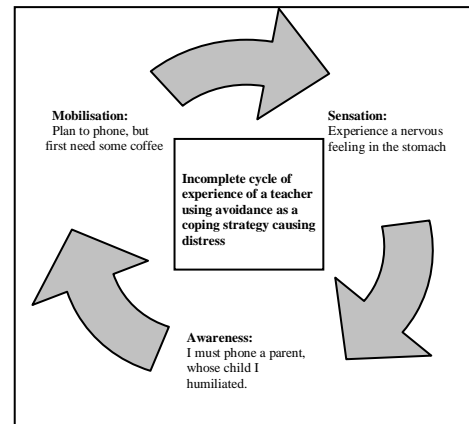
**Mobilisation:**
Plan to phone, but first need some coffee

**Sensation:**
Experience a nervous feeling in the stomach

**Incomplete cycle of experience of a teacher using avoidance as a coping strategy causing distress**

**Awareness:**
I must phone a parent, whose child I humiliated.